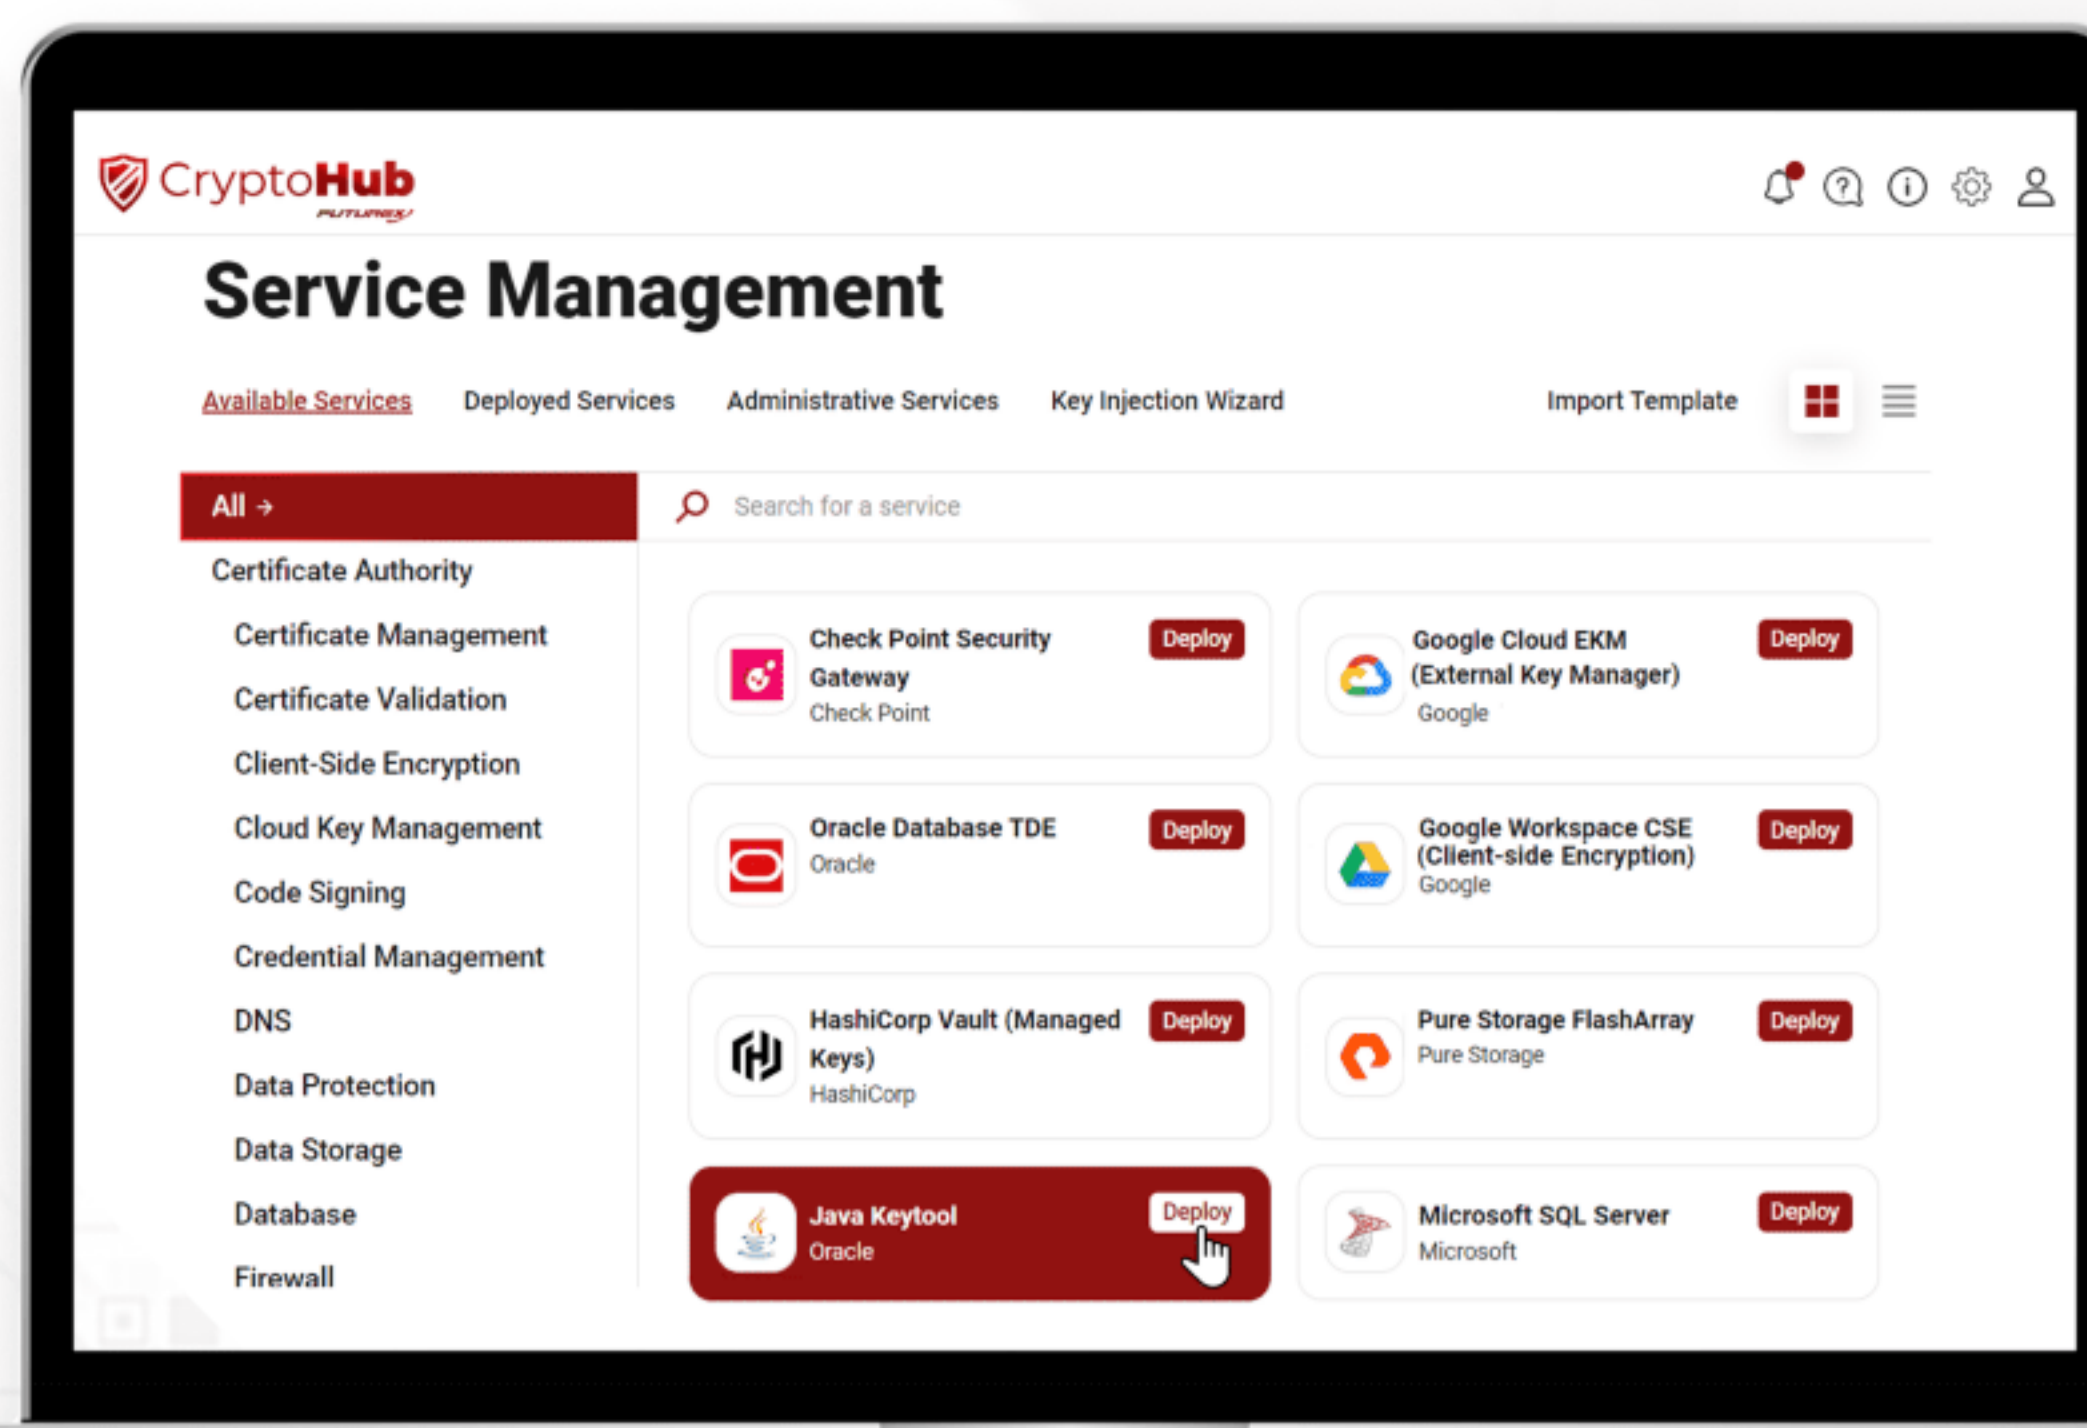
CryptoHub
FUTUREX

Service Management

Available Services Deployed Services Administrative Services Key Injection Wizard Import Template

All →

Search for a service

Certificate Authority
Certificate Management
Certificate Validation
Client-Side Encryption
Cloud Key Management
Code Signing
Credential Management
DNS
Data Protection
Data Storage
Database
Firewall

Check Point Security Gateway
Check Point
Deploy

Google Cloud EKM (External Key Manager)
Google
Deploy

Oracle Database TDE
Oracle
Deploy

Google Workspace CSE (Client-side Encryption)
Google
Deploy

HashiCorp Vault (Managed Keys)
HashiCorp
Deploy

Pure Storage FlashArray
Pure Storage
Deploy

Java Keytool
Oracle
Deploy

Microsoft SQL Server
Microsoft
Deploy